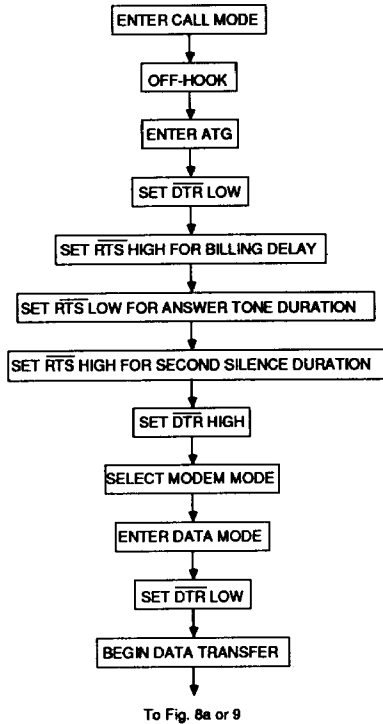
ENTER CALL MODE

OFF-HOOK

ENTER ATG

SET $\overline{DTR}$ LOW

SET $\overline{RTS}$ HIGH FOR BILLING DELAY

SET $\overline{RTS}$ LOW FOR ANSWER TONE DURATION

SET $\overline{RTS}$ HIGH FOR SECOND SILENCE DURATION

SET $\overline{DTR}$ HIGH

SELECT MODEM MODE

ENTER DATA MODE

SET $\overline{DTR}$ LOW

BEGIN DATA TRANSFER

To Fig. 8a or 9